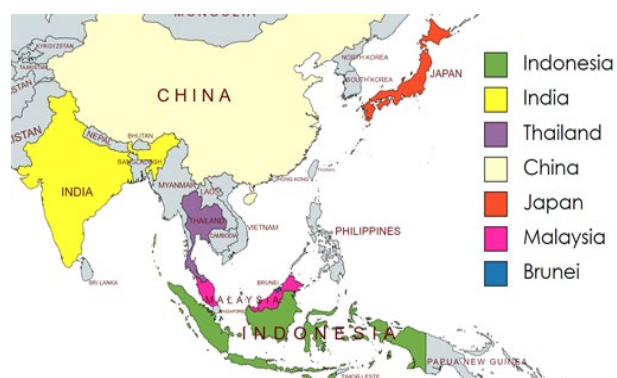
MONGOLIA
KYRGYZSTAN
TAJIKISTAN
ISTAN
CHINA
NORTH KOREA
SOUTH KOREA
JAPAN
NEPAL
BHUTAN
BANGLADESH
INDIA
MYANMAR
LAOS
HONG KONG
TAIWAN
THAILAND
CAMBODIA
VIETNAM
PHILIPPINES
SRI LANKA
BRUNEI
MALAYSIA
SINGAPORE
INDONESIA
PAPUA NEW GUINEA
TIMOR-LESTE

Indonesia
India
Thailand
China
Japan
Malaysia
Brunei